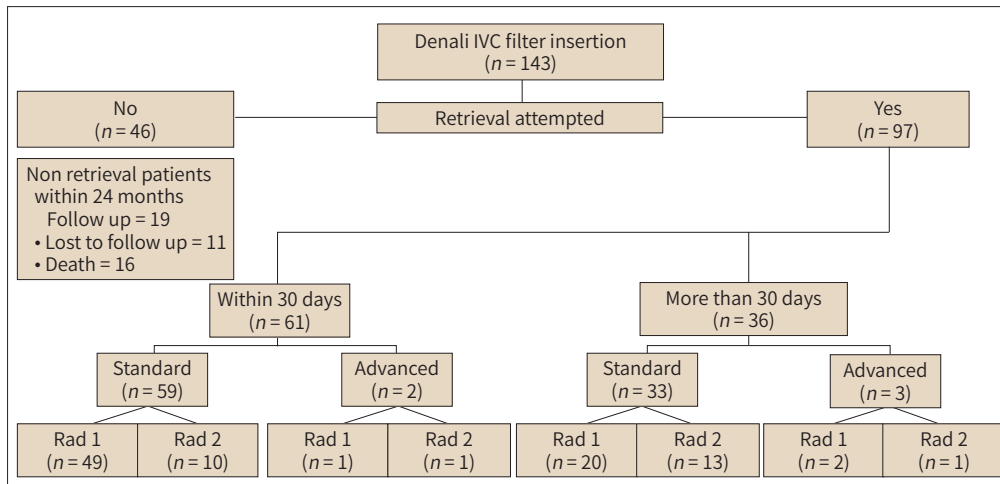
Denali IVC filter insertion
($n = 143$)

No
($n = 46$)

Retrieval attempted

Yes
($n = 97$)

Non retrieval patients within 24 months
Follow up = 19
• Lost to follow up = 11
• Death = 16

Within 30 days
($n = 61$)

More than 30 days
($n = 36$)

Standard
($n = 59$)

Advanced
($n = 2$)

Standard
($n = 33$)

Advanced
($n = 3$)

Rad 1
($n = 49$)

Rad 2
($n = 10$)

Rad 1
($n = 1$)

Rad 2
($n = 1$)

Rad 1
($n = 20$)

Rad 2
($n = 13$)

Rad 1
($n = 2$)

Rad 2
($n = 1$)